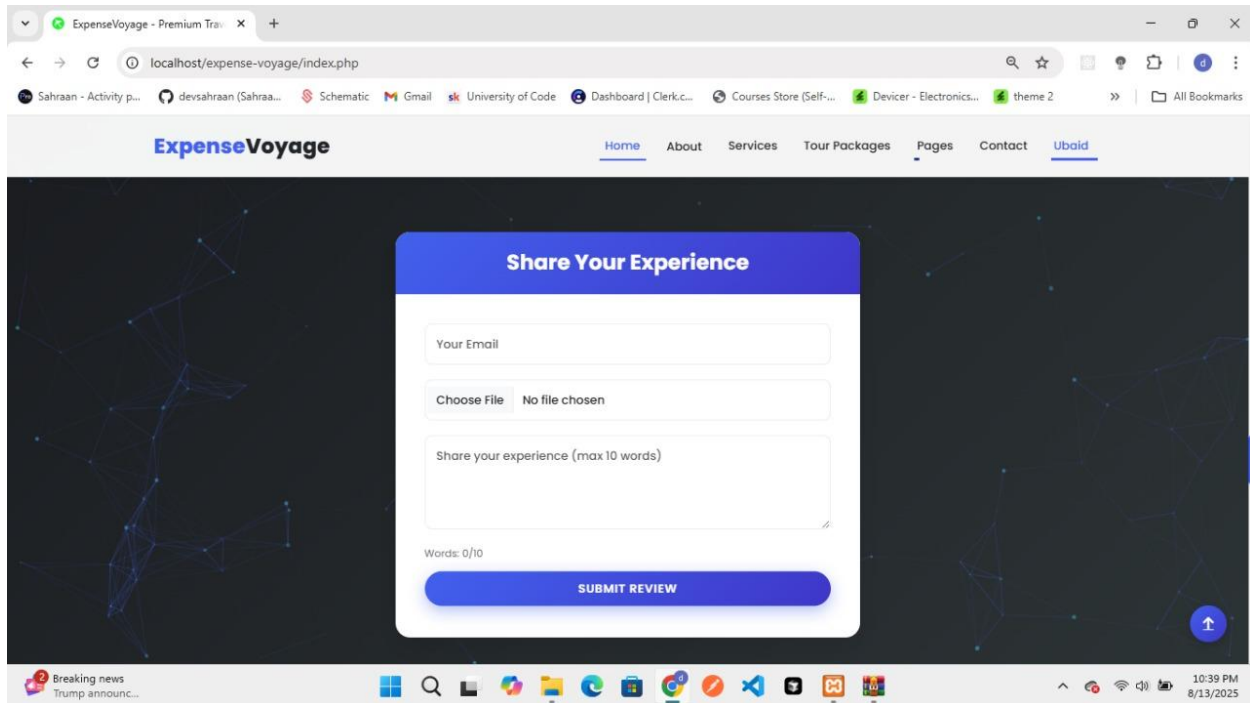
ExpenseVoyage - Premium Trav ×
+
localhost/expense-voyage/index.php
Sahraan - Activity p... devsahraan (Sahraa... Schematic Gmail University of Code Dashboard | Clerk.c... Courses Store (Self-... Devicer - Electronics... theme 2 » All Bookmarks

ExpenseVoyage
Home About Services Tour Packages Pages Contact Ubaid

Share Your Experience

Your Email

Choose File No file chosen

Share your experience (max 10 words)

Words: 0/10

SUBMIT REVIEW

2 Breaking news
Trump announc...
10:39 PM
8/13/2025